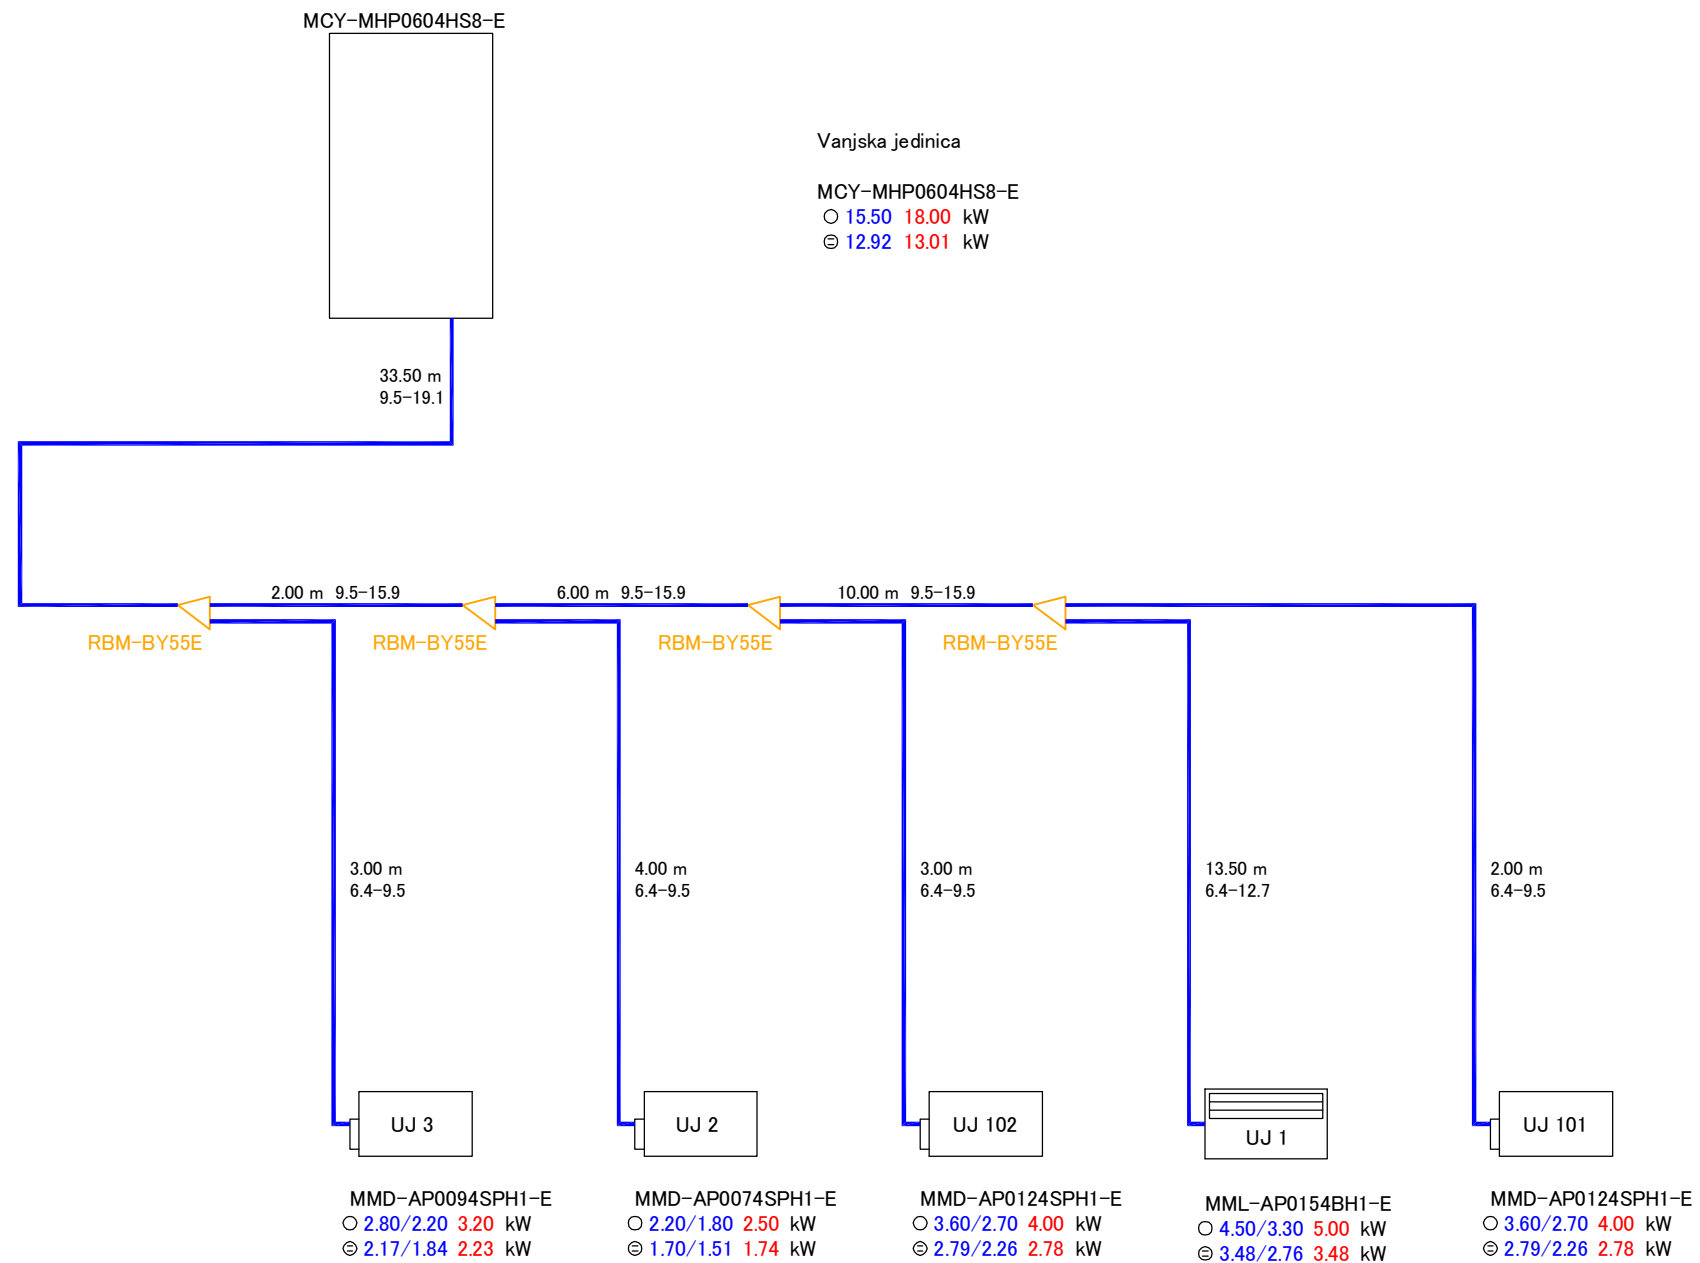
MCY-MHP0604HS8-E

Vanjska jedinica

MCY-MHP0604HS8-E
○ 15.50 18.00 kW
⊜ 12.92 13.01 kW

33.50 m
9.5-19.1

2.00 m 9.5-15.9
6.00 m 9.5-15.9
10.00 m 9.5-15.9

RBM-BY55E
RBM-BY55E
RBM-BY55E
RBM-BY55E

3.00 m
6.4-9.5

4.00 m
6.4-9.5

3.00 m
6.4-9.5

13.50 m
6.4-12.7

2.00 m
6.4-9.5

UJ 3
UJ 2
UJ 102
UJ 1
UJ 101

MMD-AP0094SPH1-E
○ 2.80/2.20 3.20 kW
⊜ 2.17/1.84 2.23 kW

MMD-AP0074SPH1-E
○ 2.20/1.80 2.50 kW
⊜ 1.70/1.51 1.74 kW

MMD-AP0124SPH1-E
○ 3.60/2.70 4.00 kW
⊜ 2.79/2.26 2.78 kW

MML-AP0154BH1-E
○ 4.50/3.30 5.00 kW
⊜ 3.48/2.76 3.48 kW

MMD-AP0124SPH1-E
○ 3.60/2.70 4.00 kW
⊜ 2.79/2.26 2.78 kW